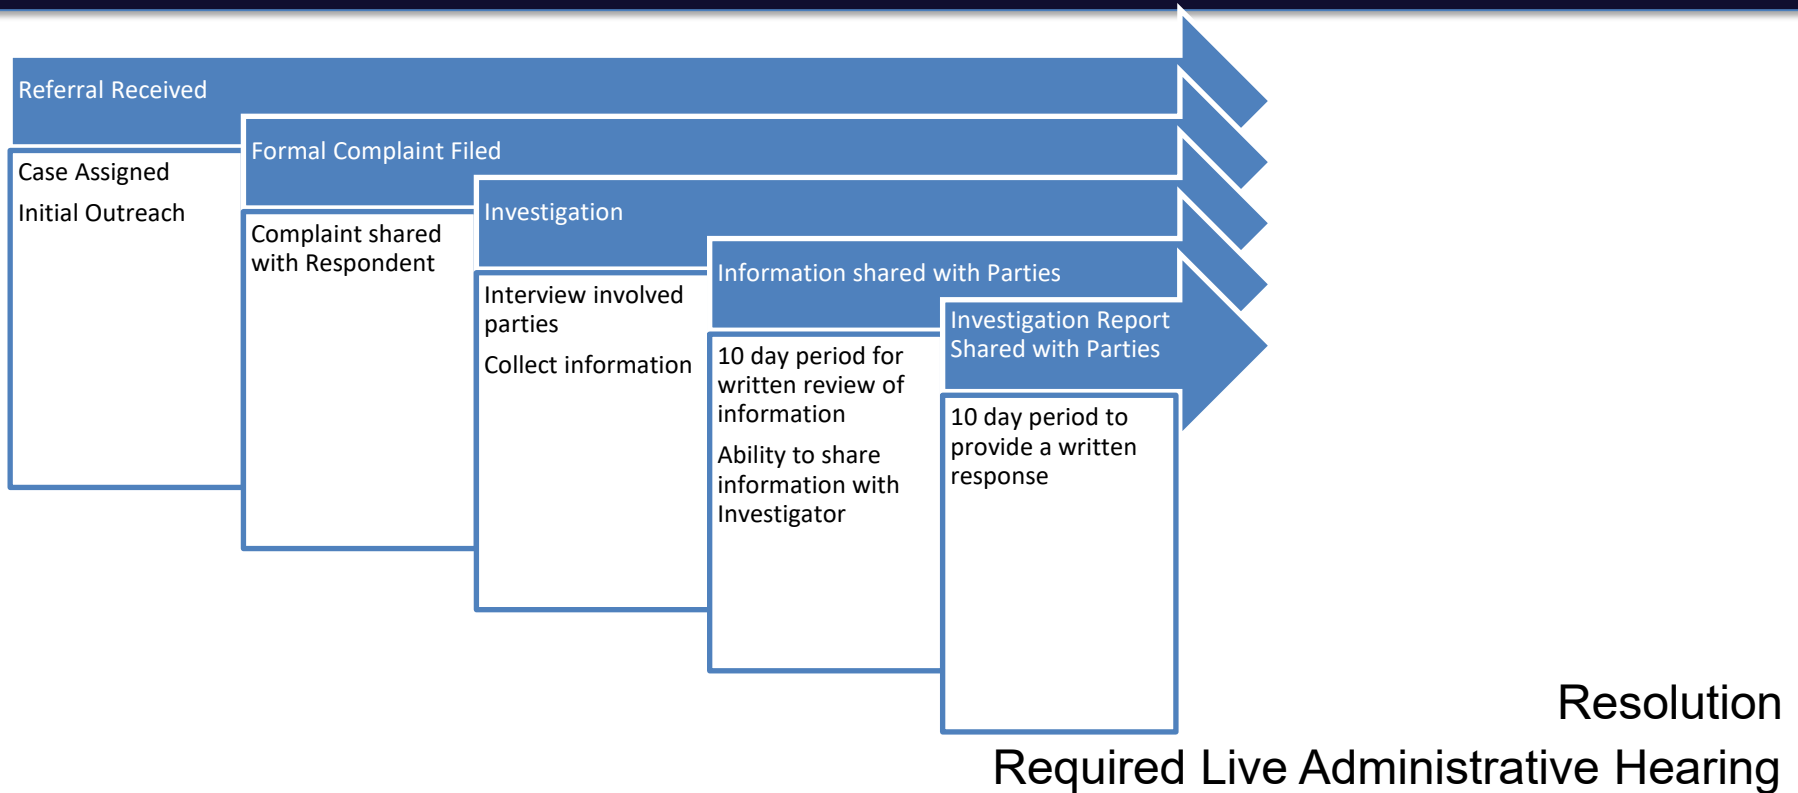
Referral Received

Case Assigned

Initial Outreach

Formal Complaint Filed

Complaint shared with Respondent

Investigation

Interview involved parties

Collect information

Information shared with Parties

10 day period for written review of information

Ability to share information with Investigator

Investigation Report Shared with Parties

10 day period to provide a written response

Resolution

Required Live Administrative Hearing